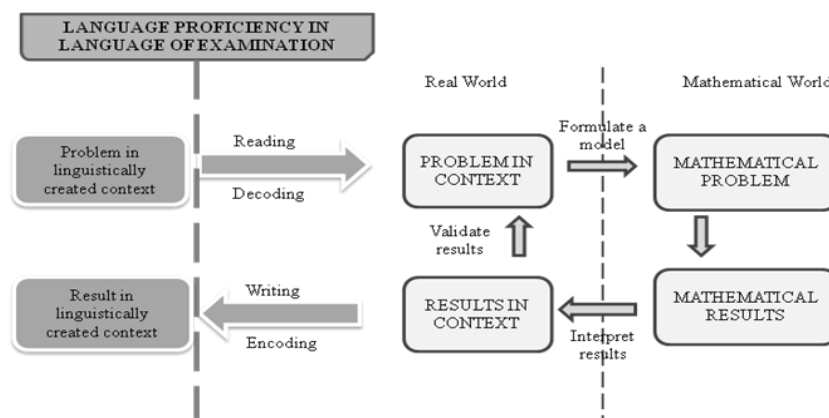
LANGUAGE PROFICIENCY IN LANGUAGE OF EXAMINATION

Real World

Mathematical World

Problem in linguistically created context

Reading

Decoding

PROBLEM IN CONTEXT

Formulate a model

MATHEMATICAL PROBLEM

Validate results

Result in linguistically created context

Writing

Encoding

RESULTS IN CONTEXT

Interpret results

MATHEMATICAL RESULTS